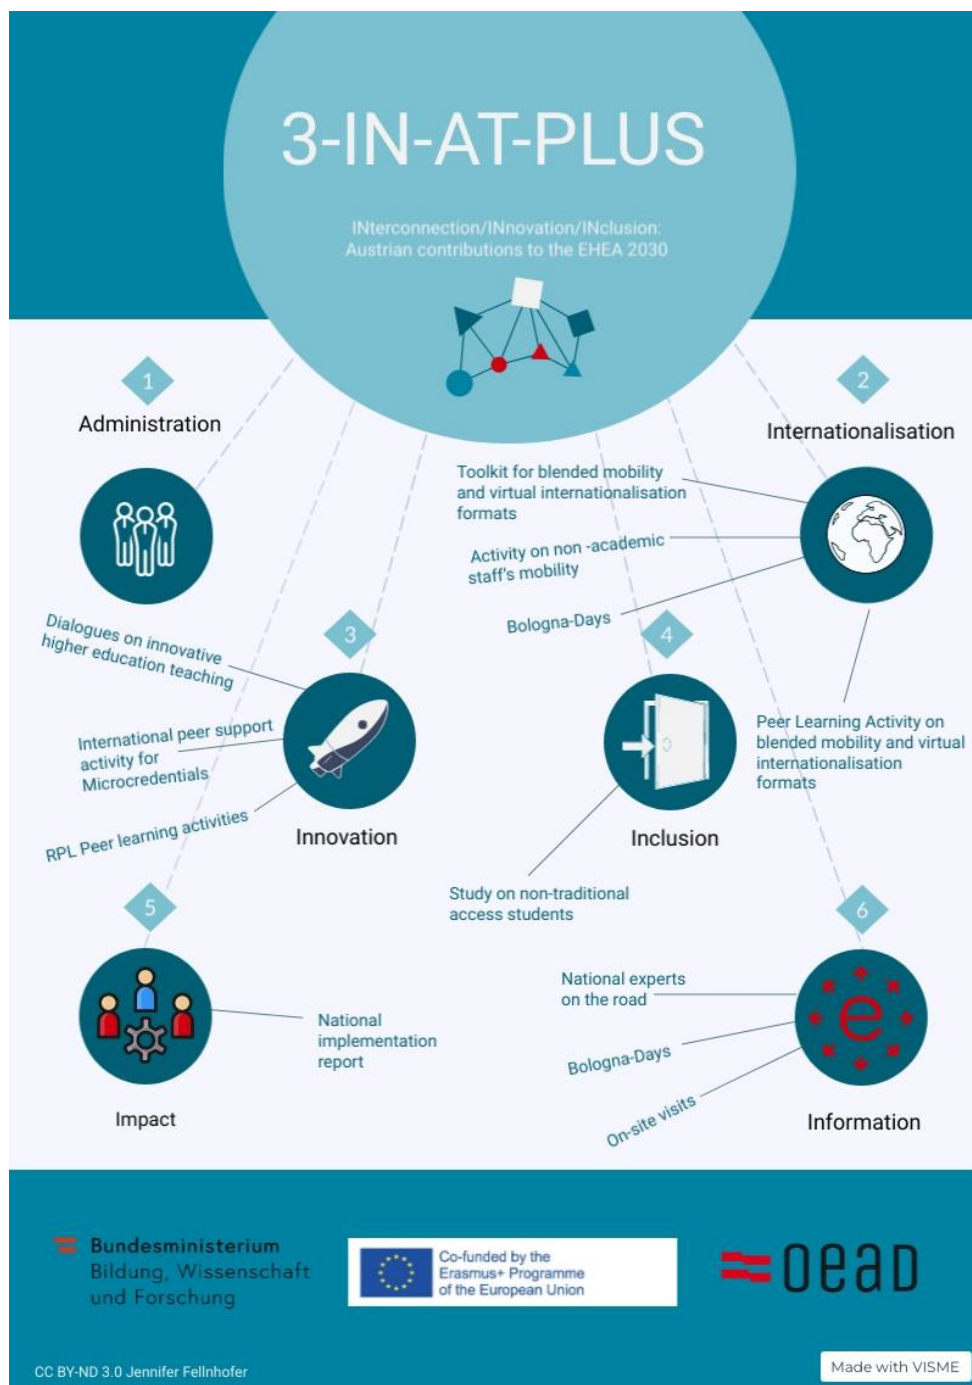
3-IN-AT-PLUS

INterconnection/INnovation/INclusion: Austrian contributions to the EHEA 2030

1

Administration

2

Internationalisation

Toolkit for blended mobility and virtual internationalisation formats

Activity on non -academic staff's mobility

Bologna-Days

Dialogues on innovative higher education teaching

3

4

International peer support activity for Microcredentials

RPL Peer learning activities

Innovation

Inclusion

Peer Learning Activity on blended mobility and virtual internationalisation formats

Study on non-traditional access students

5

6

National experts on the road

National implementation report

Bologna-Days

On-site visits

Impact

Information

Bundesministerium Bildung, Wissenschaft und Forschung

Co-funded by the Erasmus+ Programme of the European Union

OeAD

CC BY-ND 3.0 Jennifer Fellnhofer

Made with VISME